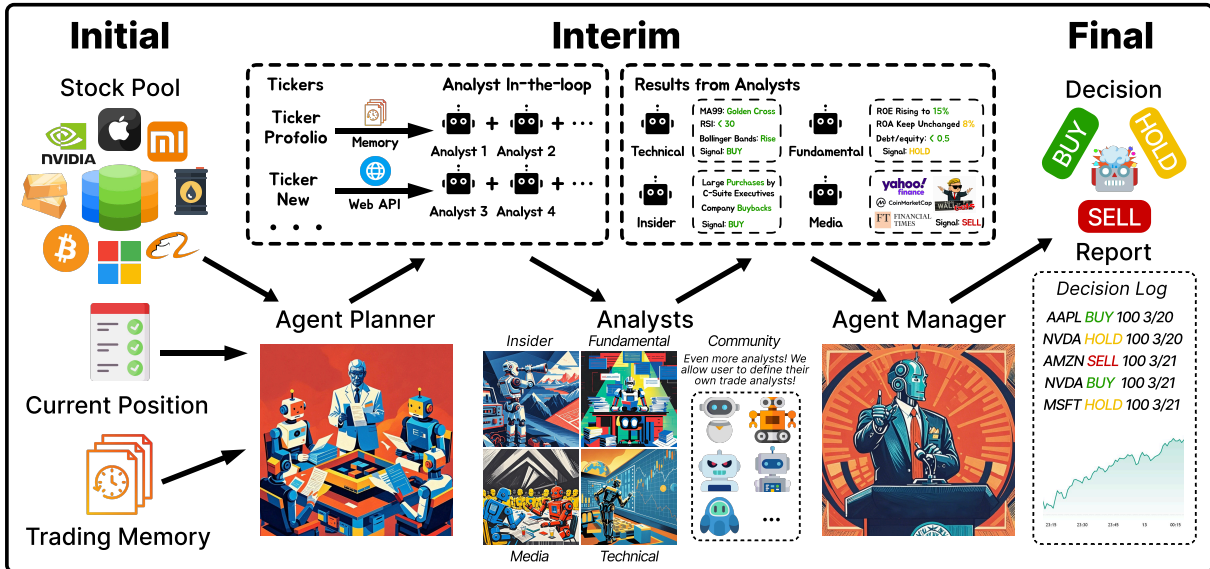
Initial

Stock Pool

NVIDIA

Current Position

Trading Memory

Interim

Tickers

Analyst In-the-loop

Ticker Profolio

Memory

Analyst 1 + Analyst 2 + ···

Ticker New

Web API

Analyst 3 + Analyst 4 + ···

• • •

Results from Analysts

Technical

MA99: Golden Cross
RSI: < 30
Bollinger Bands: Rise
Signal: BUY

Fundamental

ROE Rising to 15%
ROA Keep Unchanged 8%
Debt/equity: < 0.5
Signal: HOLD

Insider

Large Purchases by C-Suite Executives
Company Buybacks
Signal: BUY

Media

yahoo! finance
CoinMarketCap
FT FINANCIAL TIMES
Signal: SELL

Agent Planner

Analysts

Insider

Fundamental

Community

Even more analysts! We allow user to define their own trade analysts!

•••

Media

Technical

Agent Manager

Final

Decision

BUY

HOLD

SELL

Report

Decision Log

AAPL BUY 100 3/20
NVDA HOLD 100 3/20
AMZN SELL 100 3/21
NVDA BUY 100 3/21
MSFT HOLD 100 3/21